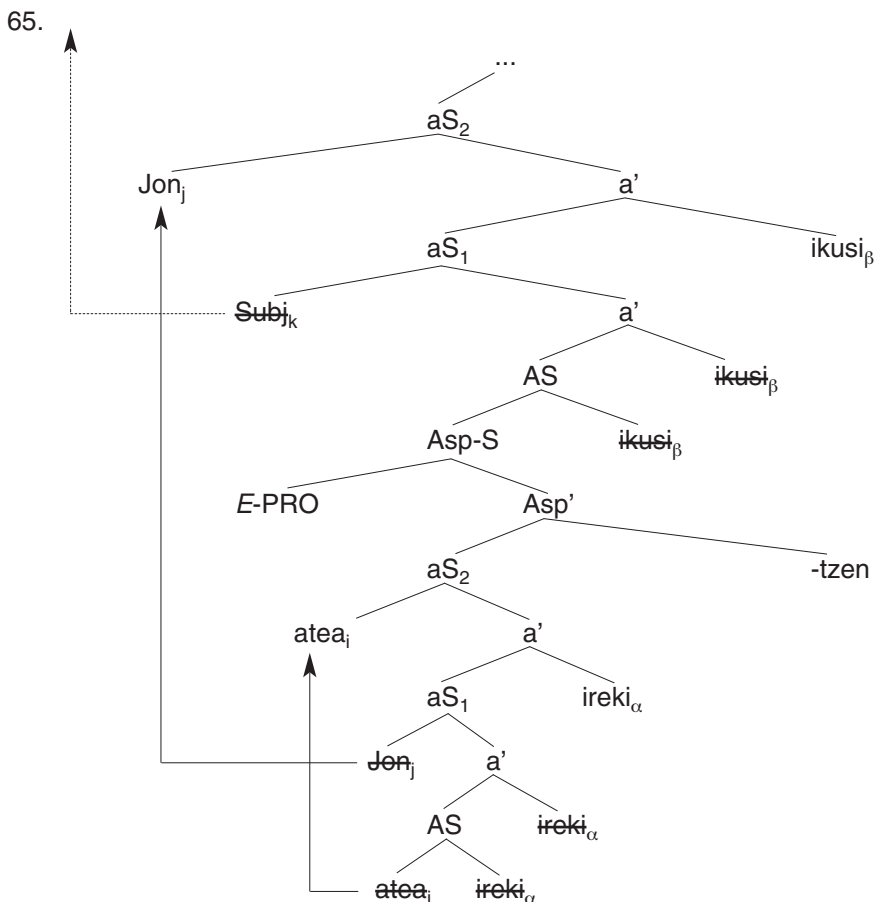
65.

...

$aS_2$

$Jon_j$ a'

$aS_1$ $ikusi_\beta$

$\sout{Subj}_k$ a'

AS $\sout{ikusi}_\beta$

Asp-S $\sout{ikusi}_\beta$

*E*-PRO Asp'

$aS_2$ -tzen

$atea_i$ a'

$aS_1$ $ireki_\alpha$

$\sout{Jon}_j$ a'

AS $\sout{ireki}_\alpha$

$\sout{atea}_i$ $\sout{ireki}_\alpha$